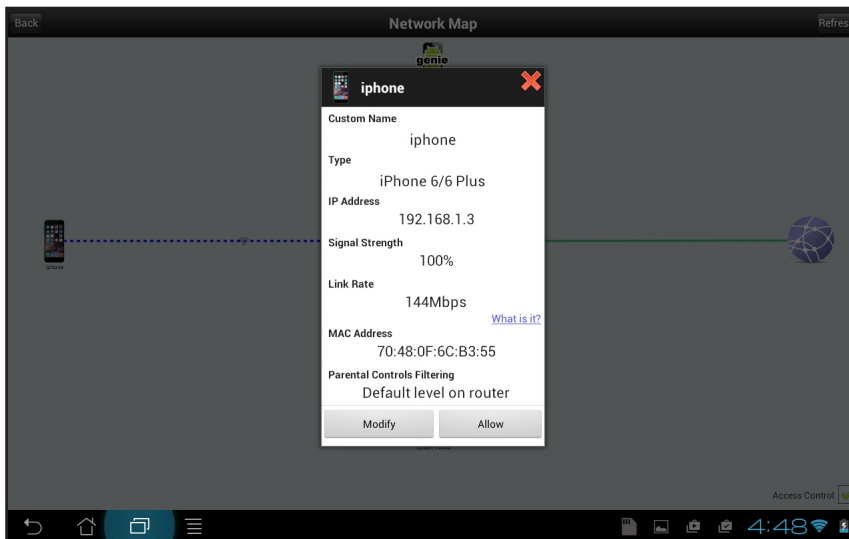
Back

Network Map

Refres

genie

iphone

Custom Name

iphone

Type

iPhone 6/6 Plus

IP Address

192.168.1.3

Signal Strength

100%

Link Rate

144Mbps

What is it?

MAC Address

70:48:0F:6C:B3:55

Parental Controls Filtering

Default level on router

Modify

Allow

iphone

Access Control

4:48